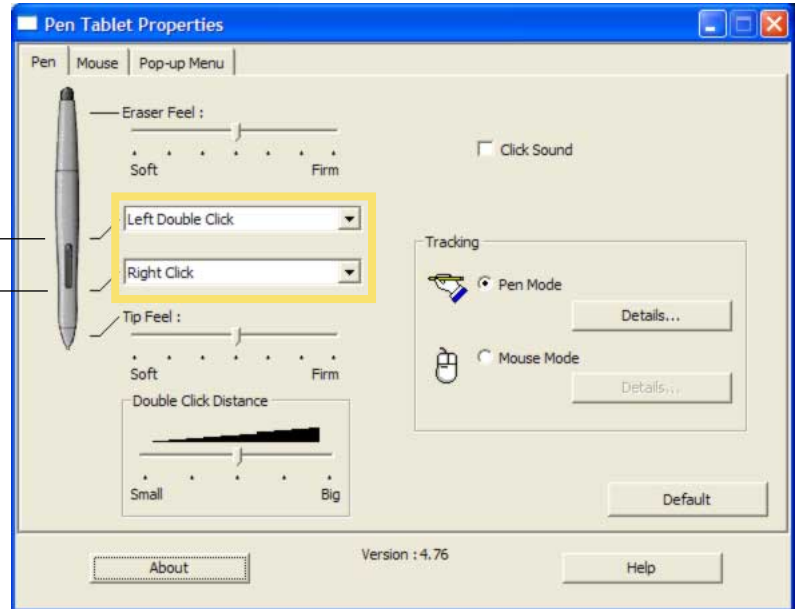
Pen Tablet Properties

Pen | Mouse | Pop-up Menu

Eraser Feel :

Soft Firm

Click Sound

Left Double Click

Right Click

Tracking

Pen Mode

Details...

Tip Feel :

Soft Firm

Mouse Mode

Details...

Double Click Distance

Small Big

Default

Version : 4.76

About

Help